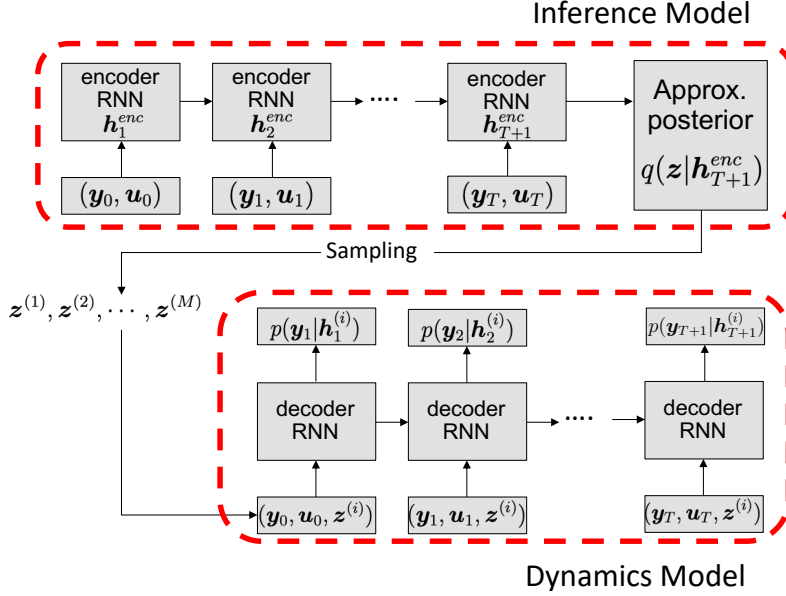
Inference Model

encoder RNN $\boldsymbol{h}_1^{enc}$

encoder RNN $\boldsymbol{h}_2^{enc}$

····

encoder RNN $\boldsymbol{h}_{T+1}^{enc}$

Approx. posterior $q(\boldsymbol{z}|\boldsymbol{h}_{T+1}^{enc})$

$(\boldsymbol{y}_0, \boldsymbol{u}_0)$

$(\boldsymbol{y}_1, \boldsymbol{u}_1)$

$(\boldsymbol{y}_T, \boldsymbol{u}_T)$

Sampling

$\boldsymbol{z}^{(1)}, \boldsymbol{z}^{(2)}, \cdots, \boldsymbol{z}^{(M)}$

$p(\boldsymbol{y}_1|\boldsymbol{h}_1^{(i)})$

$p(\boldsymbol{y}_2|\boldsymbol{h}_2^{(i)})$

$p(\boldsymbol{y}_{T+1}|\boldsymbol{h}_{T+1}^{(i)})$

decoder RNN

decoder RNN

····

decoder RNN

$(\boldsymbol{y}_0, \boldsymbol{u}_0, \boldsymbol{z}^{(i)})$

$(\boldsymbol{y}_1, \boldsymbol{u}_1, \boldsymbol{z}^{(i)})$

$(\boldsymbol{y}_T, \boldsymbol{u}_T, \boldsymbol{z}^{(i)})$

Dynamics Model